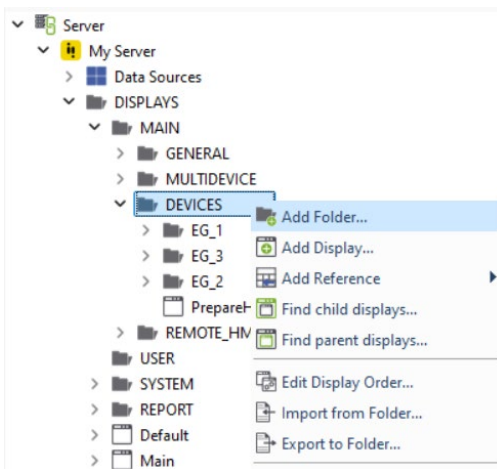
Server
My Server
Data Sources
DISPLAYS
MAIN
GENERAL
MULTIDEVICE
DEVICES
EG_1
EG_3
EG_2
PrepareH
REMOTE_HM
USER
SYSTEM
REPORT
Default
Main

Add Folder...
Add Display...
Add Reference
Find child displays...
Find parent displays...
Edit Display Order...
Import from Folder...
Export to Folder...